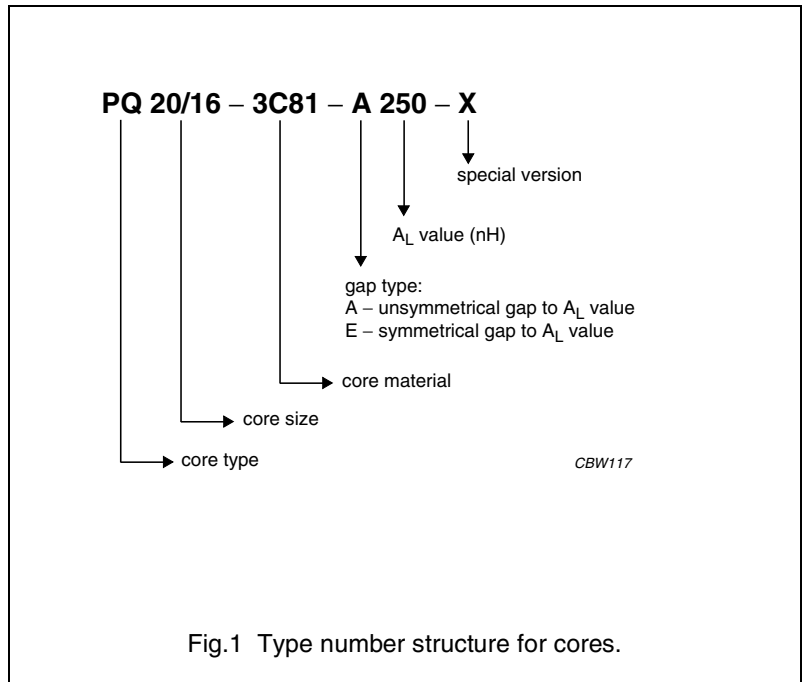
PQ 20/16 – 3C81 – A 250 – X

special version

$A_L$ value (nH)

gap type:
A – unsymmetrical gap to $A_L$ value
E – symmetrical gap to $A_L$ value

core material

core size

core type

CBW117

Fig.1 Type number structure for cores.